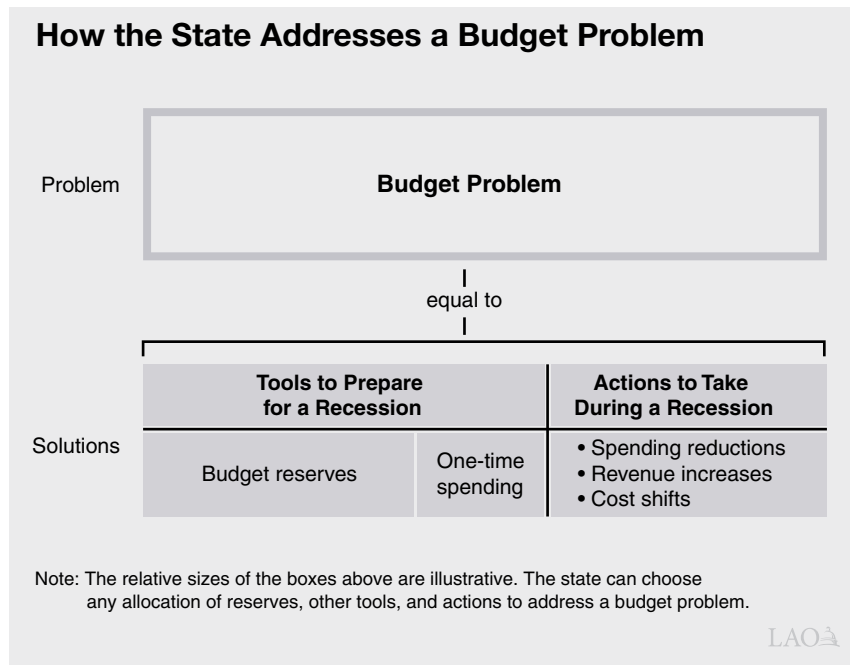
How the State Addresses a Budget Problem

Problem

Budget Problem

equal to

Solutions

| Tools to Prepare for a Recession | | Actions to Take During a Recession |
|---|---|---|
| Budget reserves | One-time spending | • Spending reductions • Revenue increases • Cost shifts |

Note: The relative sizes of the boxes above are illustrative. The state can choose any allocation of reserves, other tools, and actions to address a budget problem.

LAO